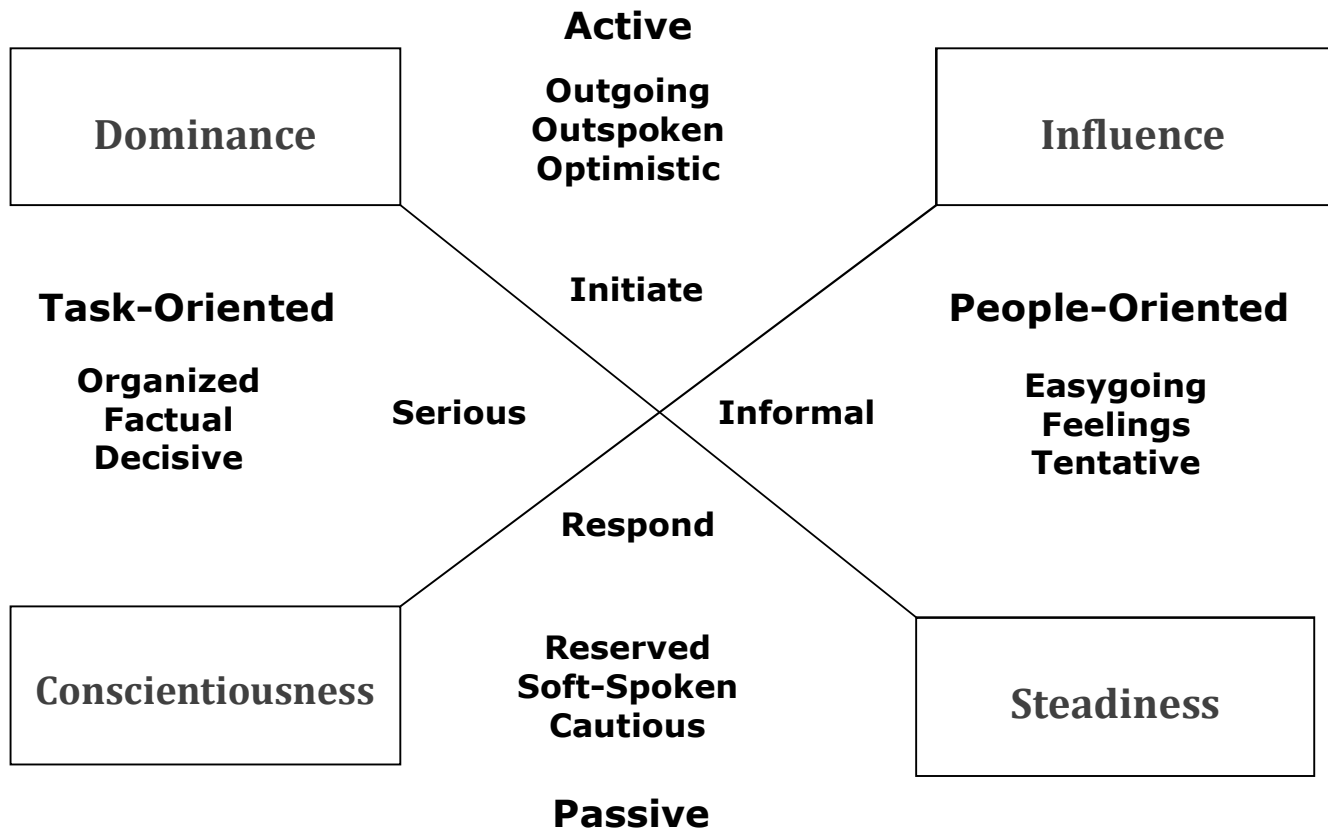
Active

Dominance

Outgoing
Outspoken
Optimistic

Influence

Initiate

Task-Oriented

People-Oriented

Organized
Factual
Decisive

Serious

Informal

Easygoing
Feelings
Tentative

Respond

Conscientiousness

Reserved
Soft-Spoken
Cautious

Steadiness

Passive